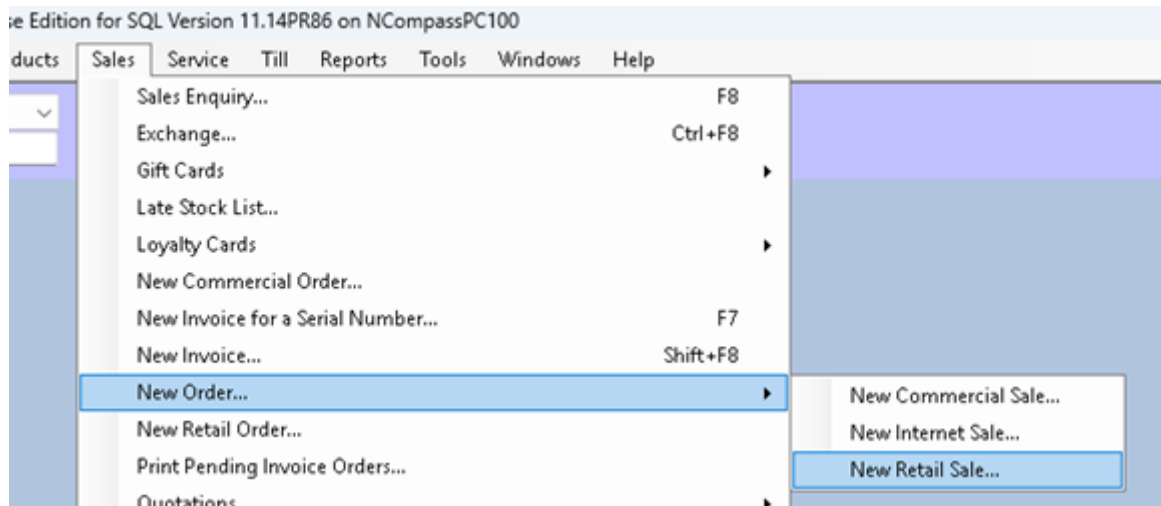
se Edition for SQL Version 11.14PR86 on NCompassPC100

ducts Sales Service Till Reports Tools Windows Help

Sales Enquiry... F8
Exchange... Ctrl+F8
Gift Cards
Late Stock List...
Loyalty Cards
New Commercial Order...
New Invoice for a Serial Number... F7
New Invoice... Shift+F8
New Order...
New Retail Order...
Print Pending Invoice Orders...
Quotations

New Commercial Sale...
New Internet Sale...
New Retail Sale...